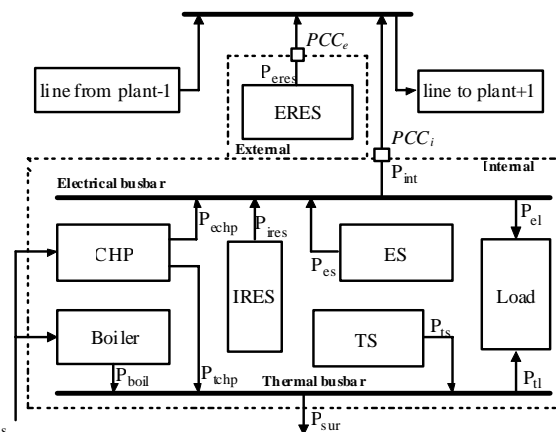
$PCC_e$

line from plant-1

$P_{eres}$

ERES

line to plant+1

External

$PCC_i$

Internal

Electrical busbar

$P_{int}$

$P_{echp}$

$P_{ires}$

$P_{el}$

CHP

ES

$P_{es}$

IRES

Load

Boiler

TS

$P_{ts}$

$P_{boil}$

$P_{tchp}$

Thermal busbar

$P_{tl}$

$P_{sur}$

s